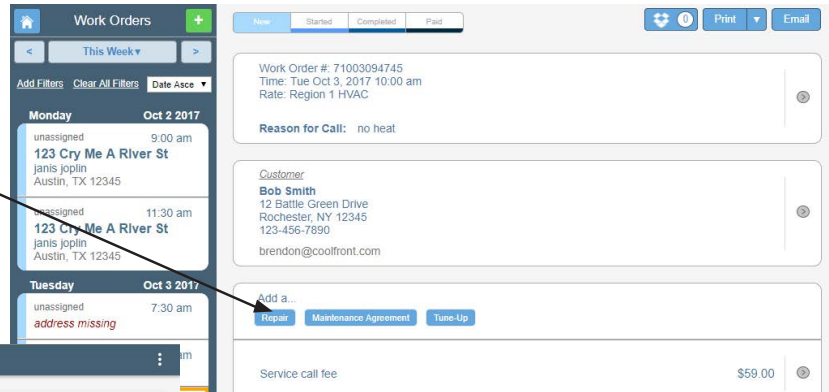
Work Orders

< This Week▾ >

Add Filters Clear All Filters Date Asce ▾

Monday Oct 2 2017

unassigned 9:00 am
123 Cry Me A River St
janis joplin
Austin, TX 12345

unassigned 11:30 am
123 Cry Me A River St
janis joplin
Austin, TX 12345

Tuesday Oct 3 2017

unassigned 7:30 am
address missing

New Started Completed Paid

0 Print ▾ Email

Work Order #: 71003094745
Time: Tue Oct 3, 2017 10:00 am
Rate: Region 1 HVAC

Reason for Call: no heat

Customer
Bob Smith
12 Battle Green Drive
Rochester, NY 12345
123-456-7890

brendon@coolfront.com

Add a...
Repair Maintenance Agreement Tune-Up

Service call fee $59.00